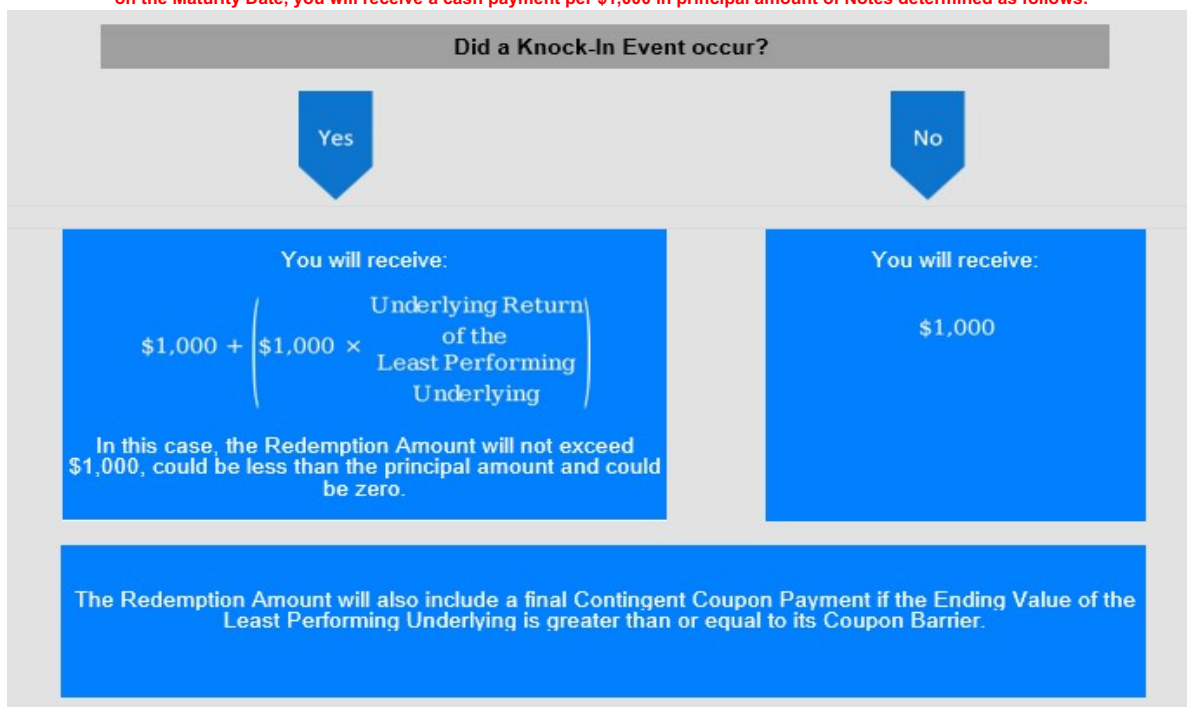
on the Maturity Date, you will receive a cash payment per $1,000 in principal amount of Notes determined as follows:

Did a Knock-In Event occur?

Yes

No

You will receive:

$\$1{,}000 + \left(\$1{,}000 \times \begin{array}{c}\text{Underlying Return}\\ \text{of the}\\ \text{Least Performing}\\ \text{Underlying}\end{array}\right)$

In this case, the Redemption Amount will not exceed $1,000, could be less than the principal amount and could be zero.

You will receive:

$1,000

The Redemption Amount will also include a final Contingent Coupon Payment if the Ending Value of the Least Performing Underlying is greater than or equal to its Coupon Barrier.